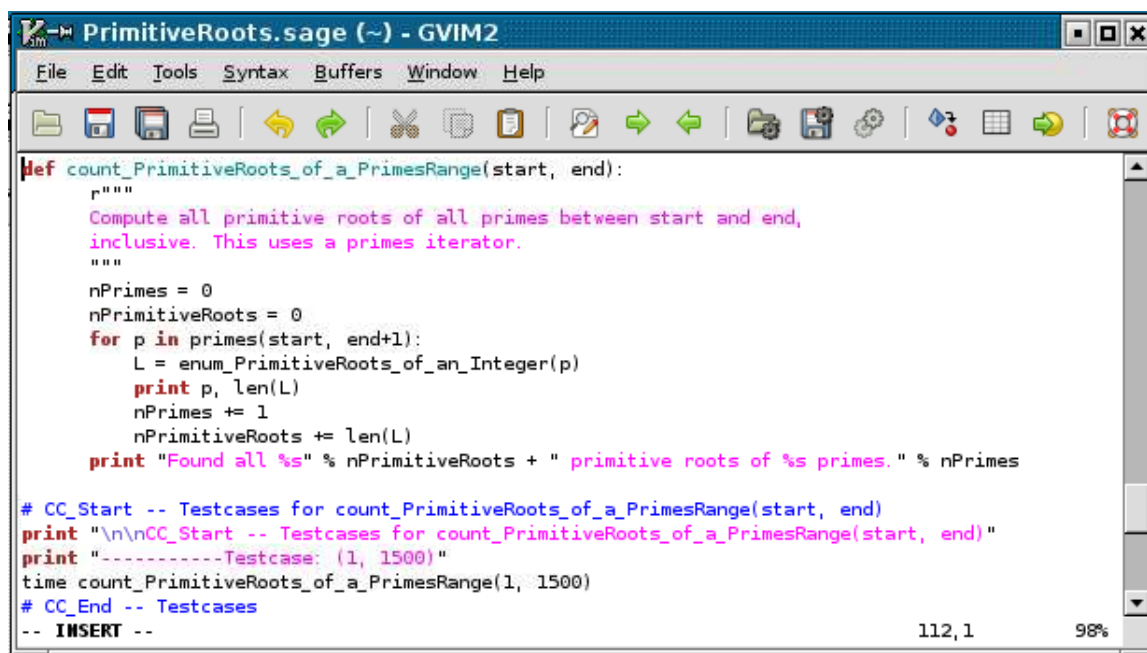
PrimitiveRoots.sage (~) - GVIM2

File Edit Tools Syntax Buffers Window Help

def count_PrimitiveRoots_of_a_PrimesRange(start, end):
    r"""
    Compute all primitive roots of all primes between start and end,
    inclusive. This uses a primes iterator.
    """
    nPrimes = 0
    nPrimitiveRoots = 0
    for p in primes(start, end+1):
        L = enum_PrimitiveRoots_of_an_Integer(p)
        print p, len(L)
        nPrimes += 1
        nPrimitiveRoots += len(L)
    print "Found all %s" % nPrimitiveRoots + " primitive roots of %s primes." % nPrimes

# CC_Start -- Testcases for count_PrimitiveRoots_of_a_PrimesRange(start, end)
print "\n\nCC_Start -- Testcases for count_PrimitiveRoots_of_a_PrimesRange(start, end)"
print "-----------Testcase: (1, 1500)"
time count_PrimitiveRoots_of_a_PrimesRange(1, 1500)
# CC_End -- Testcases
-- INSERT --    112,1    98%